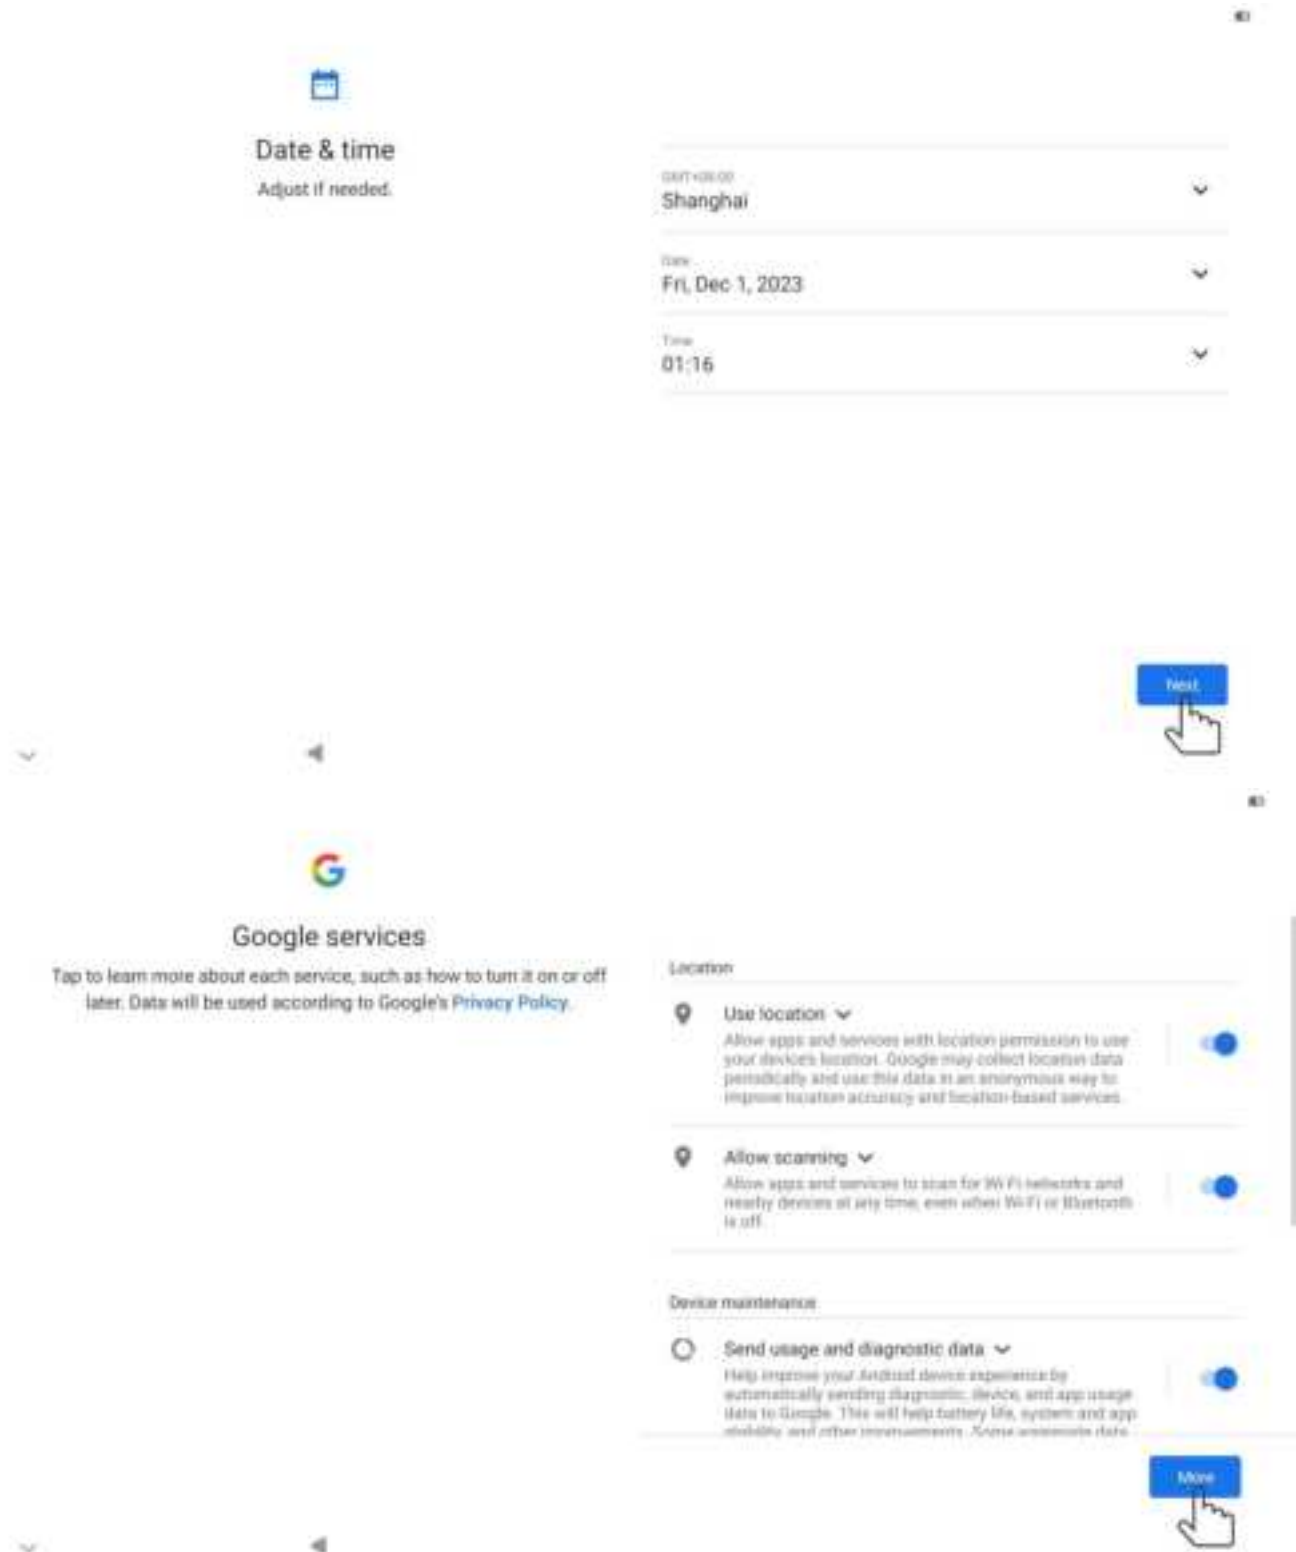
Date & time

Adjust if needed.

GMT+08:00
Shanghai

Date
Fri, Dec 1, 2023

Time
01:16

Next

Google services

Tap to learn more about each service, such as how to turn it on or off later. Data will be used according to Google's Privacy Policy.

Location

Use location

Allow apps and services with location permission to use your device's location. Google may collect location data periodically and use this data in an anonymous way to improve location accuracy and location-based services.

Allow scanning

Allow apps and services to scan for Wi-Fi networks and nearby devices at any time, even when Wi-Fi or Bluetooth is off.

Device maintenance

Send usage and diagnostic data

Help improve your Android device experience by automatically sending diagnostic, device, and app usage data to Google. This will help battery life, system and app stability and other improvements. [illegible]

More